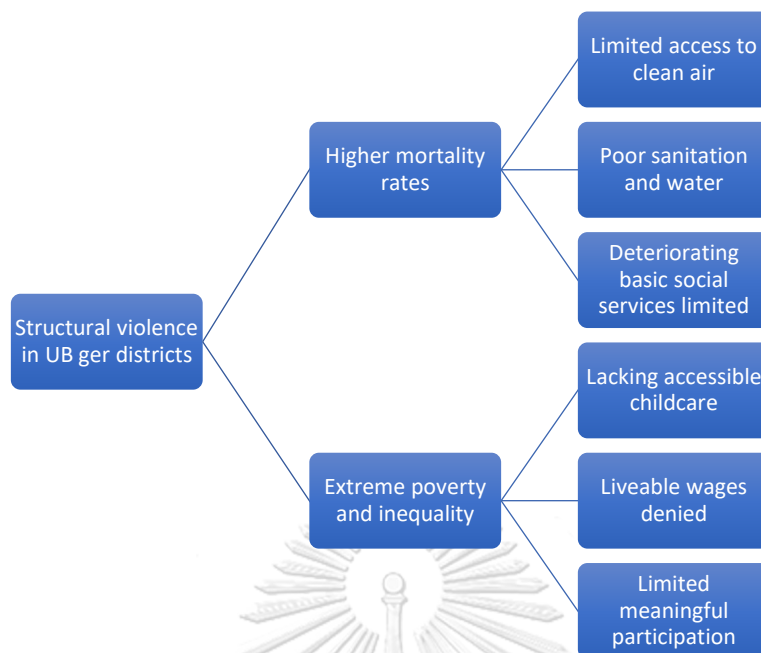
Structural violence in UB ger districts

Higher mortality rates

Limited access to clean air

Poor sanitation and water

Deteriorating basic social services limited

Extreme poverty and inequality

Lacking accessible childcare

Liveable wages denied

Limited meaningful participation